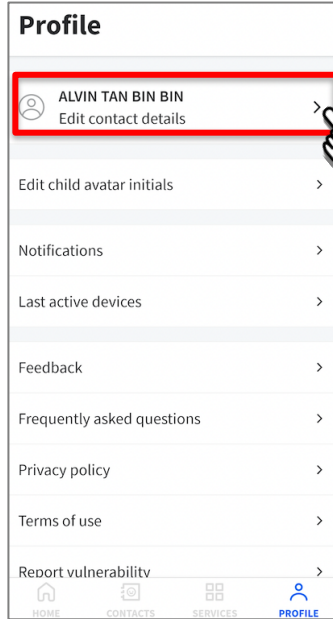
Profile

ALVIN TAN BIN BIN
Edit contact details

Edit child avatar initials

Notifications

Last active devices

Feedback

Frequently asked questions

Privacy policy

Terms of use

Report vulnerability

HOME CONTACTS SERVICES PROFILE